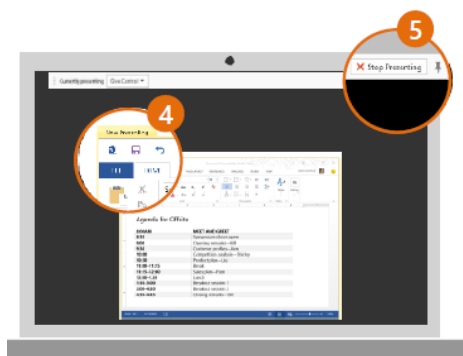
5

Stop Presenting

Currently presenting Give Control

4

Stop Presenting

FILE HOME

Agenda for Offsite

| 9:00AM | MEET AND GREET |
|---|---|
| 9:15 | Session introduction |
| 9:30 | Opening remarks—Jill |
| 9:50 | Customer profiles—Dan |
| 10:30 | Competitive analysis—Becky |
| 10:50 | Product plans—Liz |
| 11:00–11:15 | Break |
| 11:15–12:00 | Sales plans—Pam |
| 12:00–1:30 | Lunch |
| 1:30–3:00 | Breakout session 1 |
| 3:00–4:00 | Breakout session 2 |
| 4:00–4:45 | Closing remarks—J |